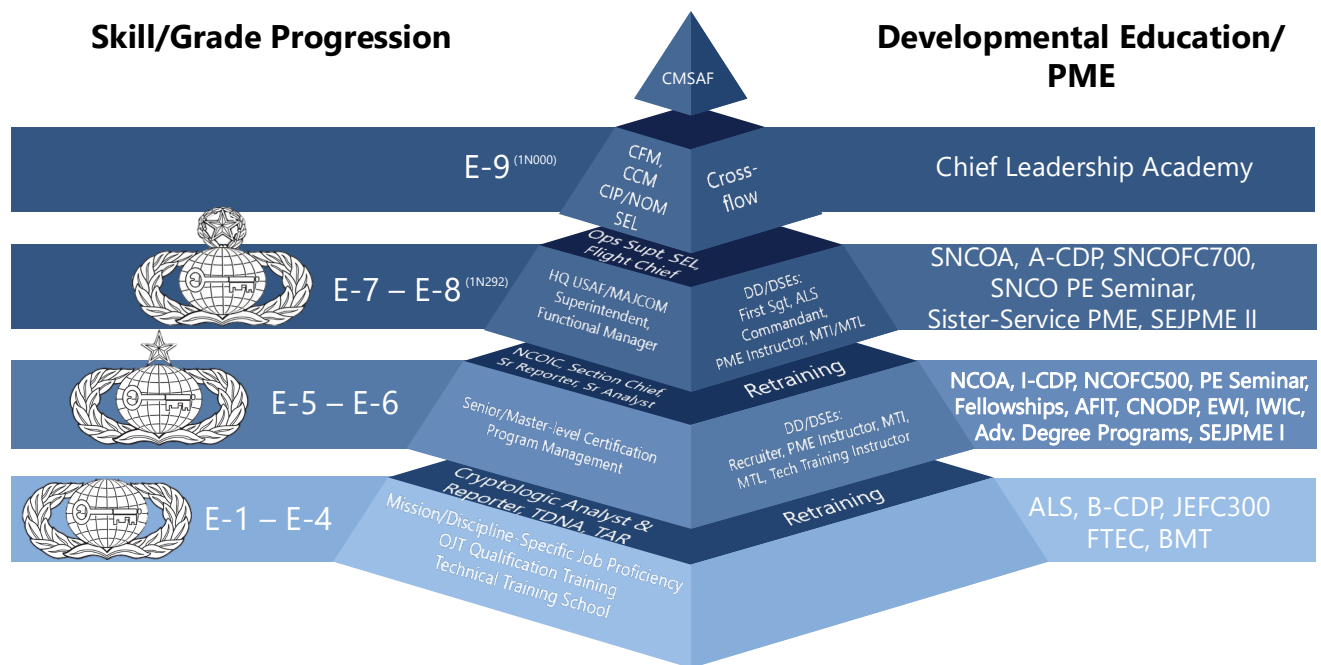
Skill/Grade Progression

Developmental Education/ PME

CMSAF

E-9 (1N000)

CFM, CCM CIP/NOM SEL

Cross-flow

Chief Leadership Academy

Ops Supt, SEL, Flight Chief

E-7 – E-8 (1N292)

HQ USAF/MAJCOM Superintendent, Functional Manager

DD/DSEs: First Sgt, ALS Commandant, PME Instructor, MTI/MTL

SNCOA, A-CDP, SNCOFC700, SNCO PE Seminar, Sister-Service PME, SEJPME II

NCOIC Section Chief, Sr Reporter, Sr Analyst

Retraining

E-5 – E-6

Senior/Master-level Certification Program Management

DD/DSEs: Recruiter, PME Instructor, MTI, MTL, Tech Training Instructor

NCOA, I-CDP, NCOFC500, PE Seminar, Fellowships, AFIT, CNODP, EWI, IWIC, Adv. Degree Programs, SEJPME I

Cryptologic Analyst & Reporter, TDNA, TAR

Retraining

E-1 – E-4

Mission/Discipline-Specific Job Proficiency OJT Qualification Training Technical Training School

ALS, B-CDP, JEFC300 FTEC, BMT